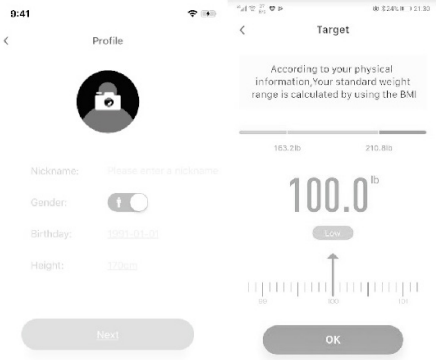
9:41

<

Profile

Nickname:

Please enter a nickname

Gender:

Birthday:

2001-01-01

Height:

150cm

Next

24% 21:30

<

Target

According to your physical information,Your standard weight range is calculated by using the BMI

163.2lb

210.8lb

100.0 lb

Low

90

100

110

OK